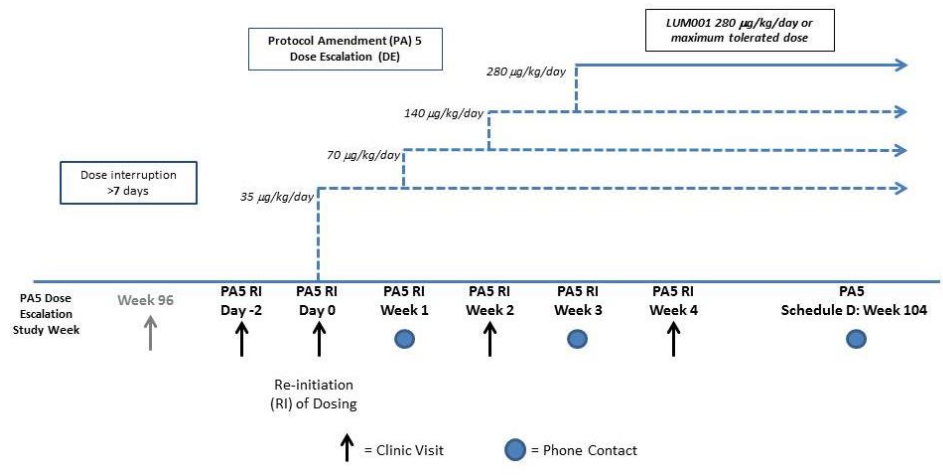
Protocol Amendment (PA) 5
Dose Escalation (DE)

LUM001 280 μg/kg/day or maximum tolerated dose

280 μg/kg/day

140 μg/kg/day

70 μg/kg/day

Dose interruption >7 days

35 μg/kg/day

PA5 Dose Escalation Study Week

Week 96

PA5 RI Day -2

PA5 RI Day 0

PA5 RI Week 1

PA5 RI Week 2

PA5 RI Week 3

PA5 RI Week 4

PA5 Schedule D: Week 104

Re-initiation (RI) of Dosing

= Clinic Visit

= Phone Contact